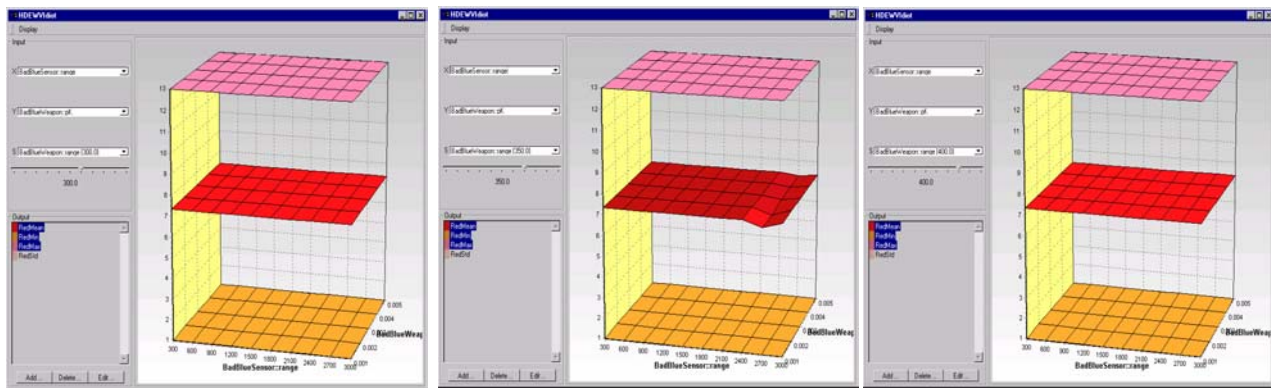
HDEWVidiot
Display
Input
X BadBlueSensor::range
Y BadBlueWeapon::pK
S BadBlueWeapon::range [300.0]
300.0
Output
RedMean
RedMin
RedMax
RedStd
Add... Delete... Edit...
13 12 11 10 9 8 7 6 5 4 3 2 1
300 600 900 1200 1500 1800 2100 2400 2700 3000
BadBlueSensor::range
0.001 0.002 0.003 0.004 0.005
BadBlueWeap

HDEWVidiot
Display
Input
X BadBlueSensor::range
Y BadBlueWeapon::pK
S BadBlueWeapon::range [350.0]
350.0
Output
RedMean
RedMin
RedMax
RedStd
Add... Delete... Edit...
13 12 11 10 9 8 7 6 5 4 3 2 1
300 600 900 1200 1500 1800 2100 2400 2700 3000
BadBlueSensor::range
0.001 0.002 0.003 0.004 0.005
BadBlueWeap

HDEWVidiot
Display
Input
X BadBlueSensor::range
Y BadBlueWeapon::pK
S BadBlueWeapon::range [400.0]
400.0
Output
RedMean
RedMin
RedMax
RedStd
Add... Delete... Edit...
13 12 11 10 9 8 7 6 5 4 3 2 1
300 600 900 1200 1500 1800 2100 2400 2700 3000
BadBlueSensor::range
0.001 0.002 0.003 0.004 0.005
BadBlueWeap